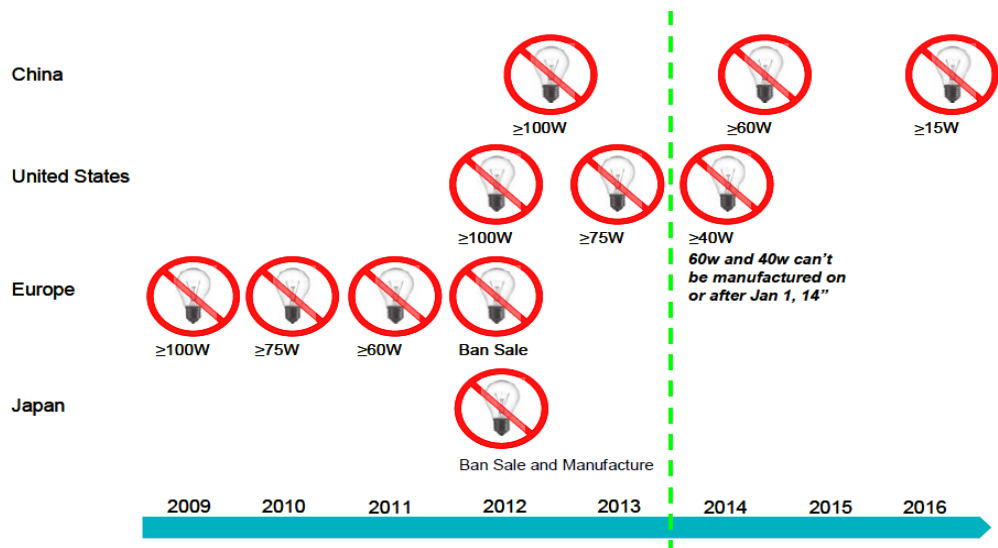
China

≥100W

≥60W

≥15W

United States

≥100W

≥75W

≥40W

60w and 40w can't be manufactured on or after Jan 1, 14"

Europe

≥100W

≥75W

≥60W

Ban Sale

Japan

Ban Sale and Manufacture

2009 2010 2011 2012 2013 2014 2015 2016